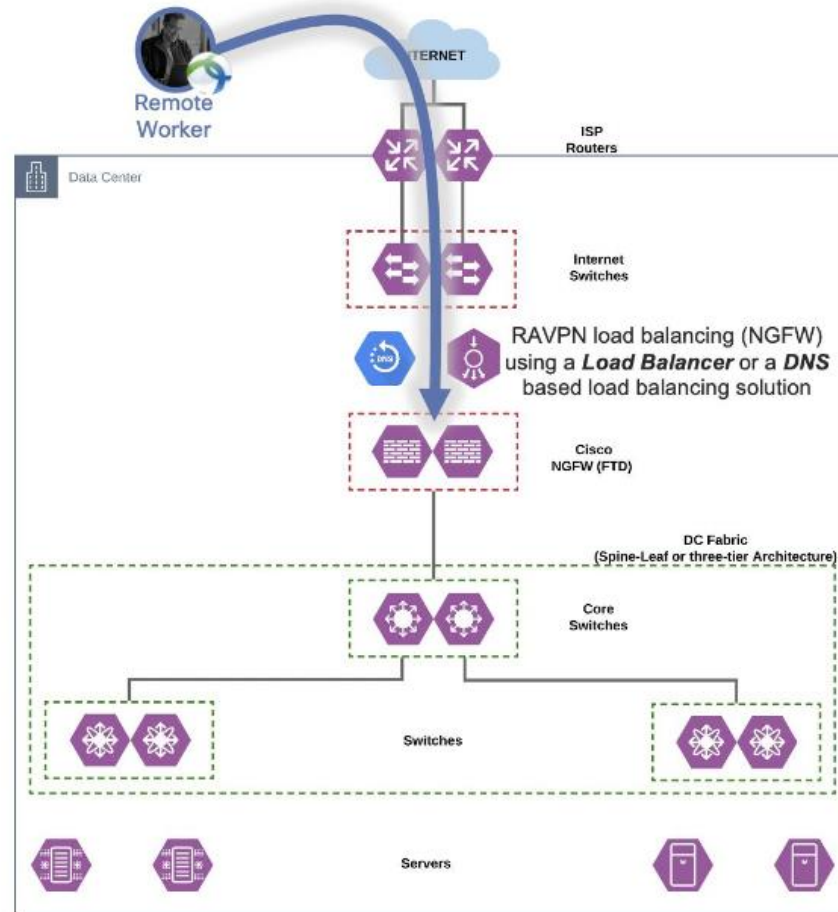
Remote Worker

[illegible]TERNET

ISP Routers

Data Center

Internet Switches

RAVPN load balancing (NGFW) using a ***Load Balancer*** or a ***DNS*** based load balancing solution

DNS

Cisco NGFW (FTD)

DC Fabric (Spine-Leaf or three-tier Architecture)

Core Switches

Switches

Servers